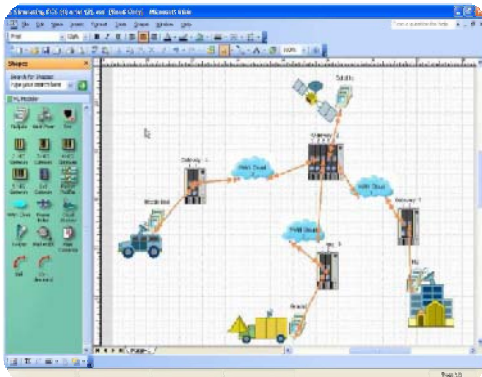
Microsoft Visio

File Edit View Insert Format Tools Shape Window Help

Shapes

Search for Shapes:

Type your search here

Gateway 1

Mobile Unit

WAN Cloud

Gateway 2

Satellite

WAN Cloud

Gateway 3

WAN Cloud

Page-1

Page 1/1